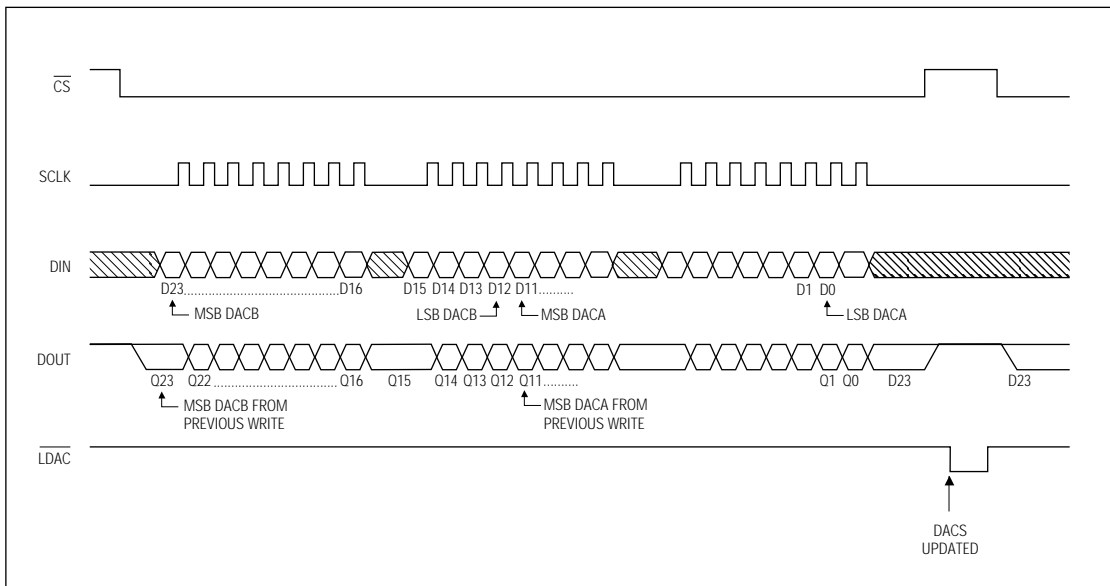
$\overline{CS}$

SCLK

DIN

D23..........................................D16

MSB DACB

D15 D14 D13 D12 D11.........

LSB DACB

MSB DACA

D1 D0

LSB DACA

DOUT

Q23 Q22..........................................Q16

Q15

Q14 Q13 Q12 Q11.........

Q1 Q0

D23

D23

MSB DACB FROM PREVIOUS WRITE

MSB DACA FROM PREVIOUS WRITE

$\overline{LDAC}$

DACS UPDATED